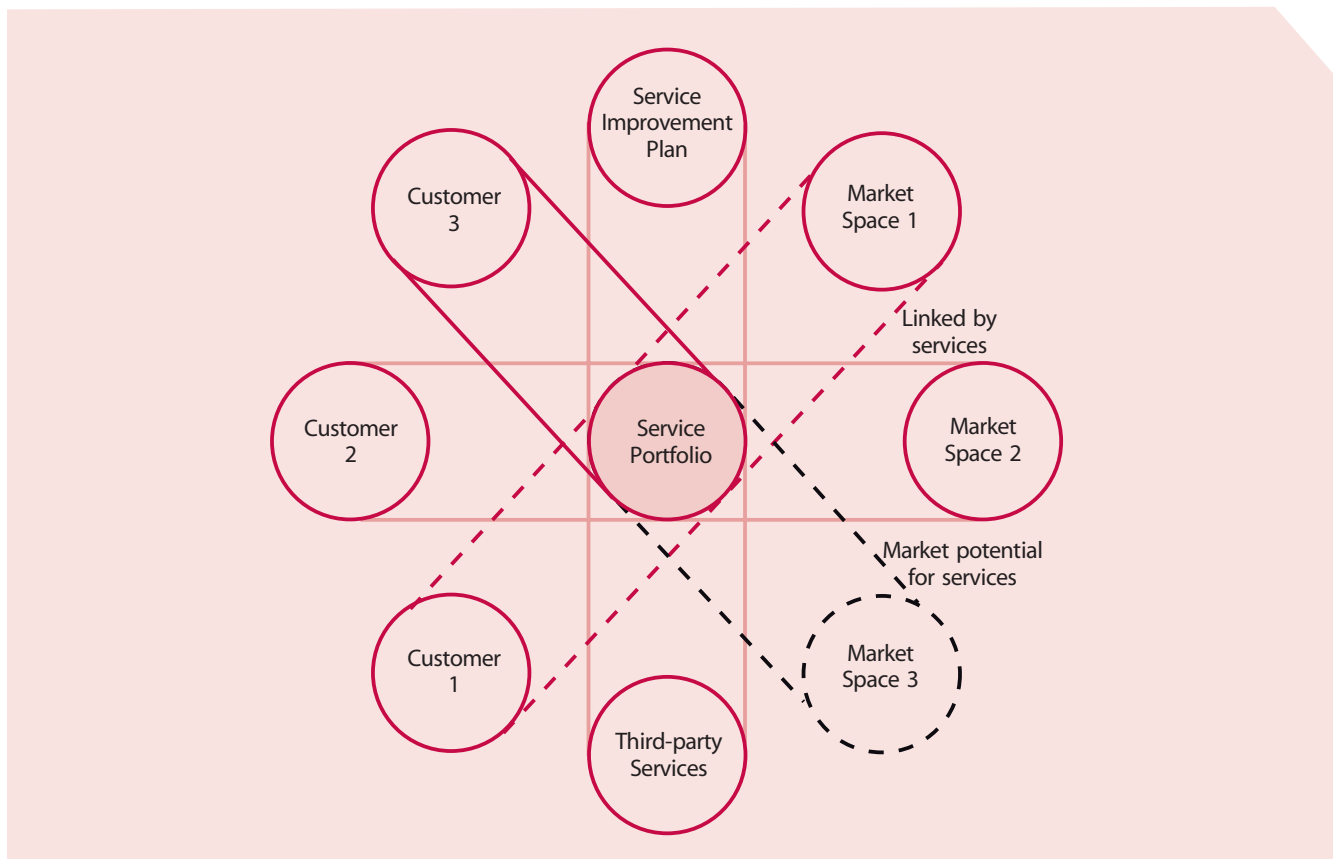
Service Improvement Plan

Customer 3

Market Space 1

Linked by services

Customer 2

Service Portfolio

Market Space 2

Market potential for services

Customer 1

Market Space 3

Third-party Services